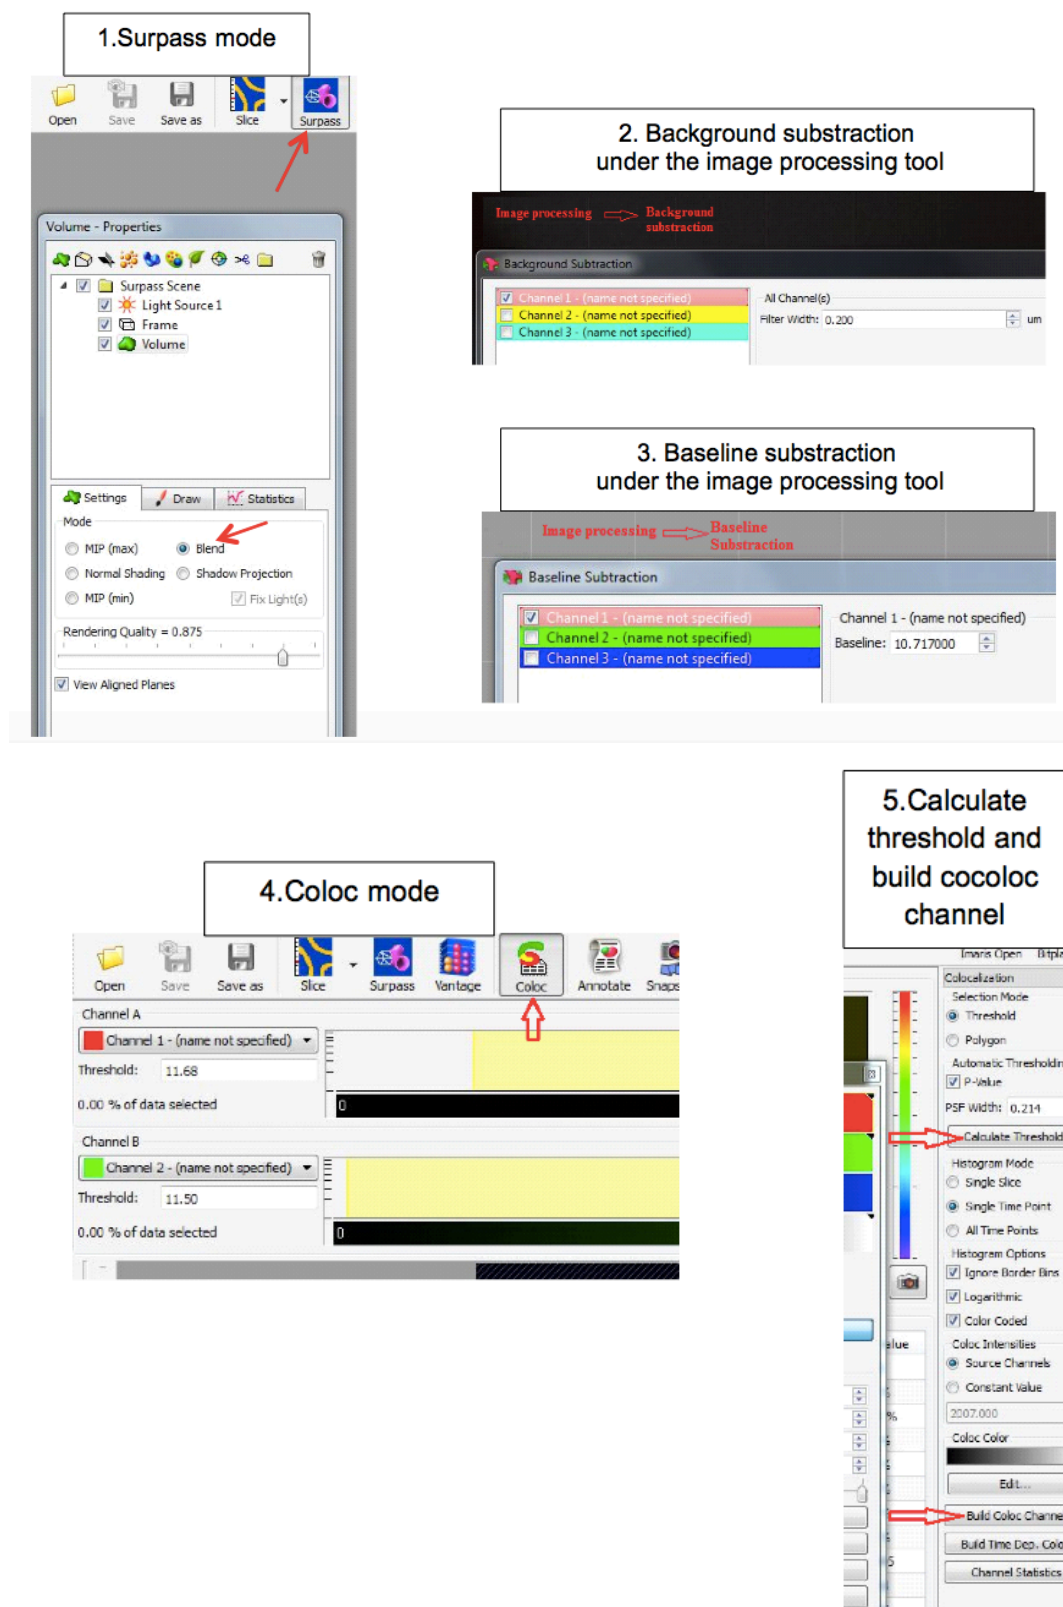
1.Surpass mode

Open Save Save as Slice Surpass

Volume - Properties

Surpass Scene
Light Source 1
Frame
Volume

Settings Draw Statistics

Mode
MIP (max) Blend
Normal Shading Shadow Projection
MIP (min) Fix Light(s)

Rendering Quality = 0.875

View Aligned Planes

2. Background substraction under the image processing tool

Image processing Background substraction

Background Subtraction

Channel 1 - (name not specified)
Channel 2 - (name not specified)
Channel 3 - (name not specified)

All Channel(s)
Filter Width: 0.200 um

3. Baseline substraction under the image processing tool

Image processing Baseline Substraction

Baseline Subtraction

Channel 1 - (name not specified)
Channel 2 - (name not specified)
Channel 3 - (name not specified)

Channel 1 - (name not specified)
Baseline: 10.717000

4.Coloc mode

Open Save Save as Slice Surpass Vantage Coloc Annotate Snaps

Channel A
Channel 1 - (name not specified)
Threshold: 11.68
0.00 % of data selected
0

Channel B
Channel 2 - (name not specified)
Threshold: 11.50
0.00 % of data selected
0

5.Calculate threshold and build cocoloc channel

Imaris Open Bitpl

Colocalization
Selection Mode
Threshold
Polygon
Automatic Thresholdin
P-Value
PSF Width: 0.214
Calculate Threshold
Histogram Mode
Single Slice
Single Time Point
All Time Points
Histogram Options
Ignore Border Bins
Logarithmic
Color Coded
Coloc Intensities
Source Channels
Constant Value
2007.000
Coloc Color
Edit...
Build Coloc Channe
Build Time Dep. Colo
Channel Statistics

lue
%
5